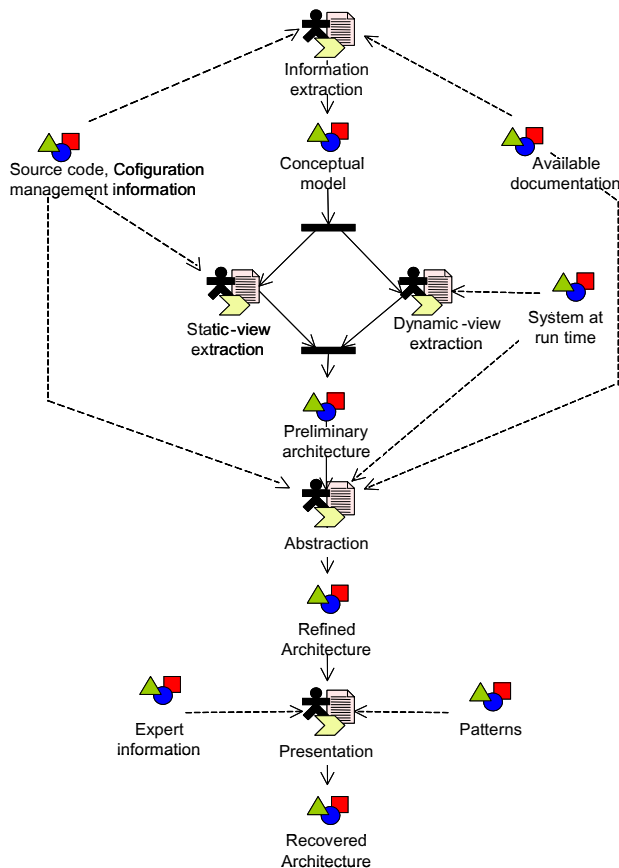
Information extraction

Source code, Cofiguration management information

Conceptual model

Available documentation

Static-view extraction

Dynamic -view extraction

System at run time

Preliminary architecture

Abstraction

Refined Architecture

Expert information

Presentation

Patterns

Recovered Architecture